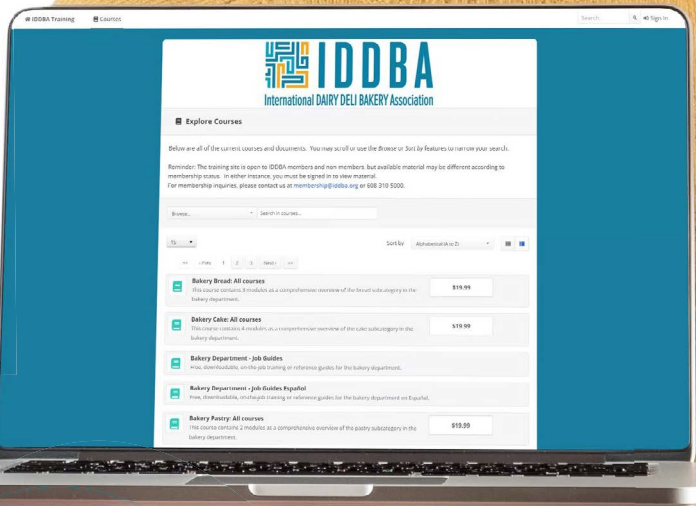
IDDBA Training Courses

Search... Sign In

IDDBA
International DAIRY DELI BAKERY Association

Explore Courses

Below are all of the current courses and documents. You may scroll or use the Browse or Sort by features to narrow your search.

Reminder: The training site is open to IDDBA members and non members, but available material may be different according to membership status. In either instance, you must be signed in to view material.
For membership inquiries, please contact us at membership@iddba.org or 608 310 5000.

Browse... Search in courses...

15

Sort by Alphabetical (A to Z)

<< <Prev 1 2 3 Next> >>

Bakery Bread: All courses
This course contains 3 modules as a comprehensive overview of the bread subcategory in the bakery department.
$19.99

Bakery Cake: All courses
This course contains 4 modules as a comprehensive overview of the cake subcategory in the bakery department.
$19.99

Bakery Department - Job Guides
Free, downloadable, on-the-job training or reference guides for the bakery department.

Bakery Department - Job Guides Español
Free, downloadable, on-the-job training or reference guides for the bakery department en Español.

Bakery Pastry: All courses
This course contains 2 modules as a comprehensive overview of the pastry subcategory in the bakery department.
$19.99